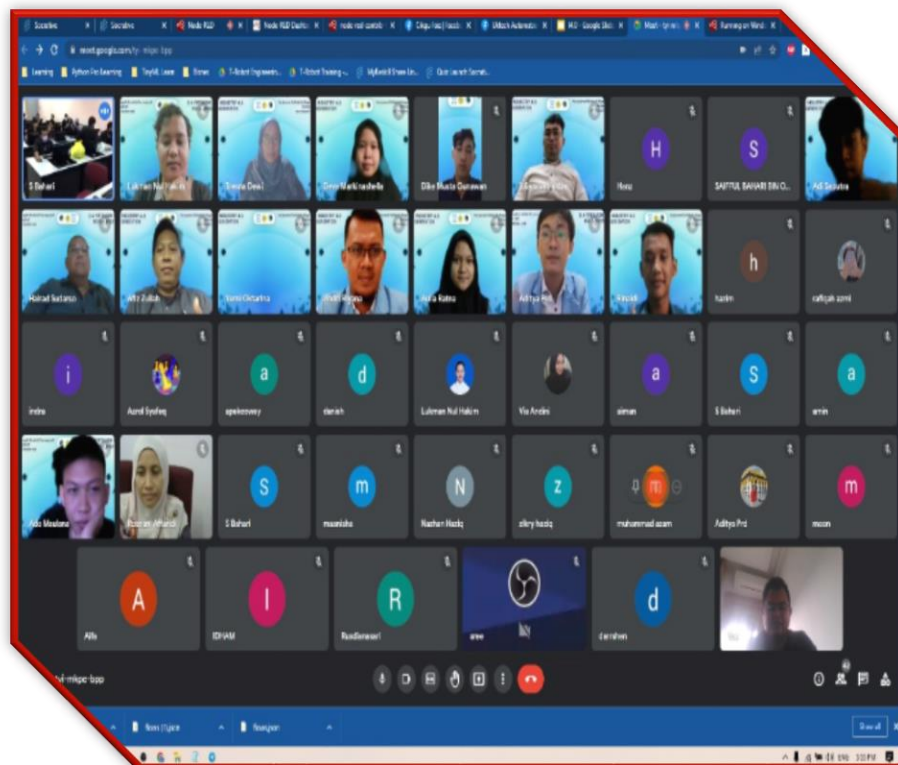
meet.google.com/tyi-mkpe-bpp

Learning | Python For Learning | TinyML Learn | Nexus | T-Robot Engineerin... | T-Robot Training ... | MyWorld Share Lin... | Quiz Launch Somet...

S Bahari
Lukman Nul Hakim
Desma Dewi
Dewi Marlinasharlla
Dike Maula Darmawan
H
Hana
S
SAIFFUL BAHARI BIN O...
Adi Saputra

Hairad Sudarso
Affy Zulfah
Sari Oktarina
Wahyu
Aulia Ratna
Aditya
Rizaldi
h
hazim
rafiqah azmi

i
indra
Azrul Syafiq
a
apekesway
d
danish
Lukman Nul Hakim
Via Andini
a
aiman
S
S Bahari
a
amin

Ado Maulana
Rusnan Affandi
S
S Bahari
m
muanisha
N
Nazhan Hadiq
z
zikry hadiq
muhammad azam
Aditya Prd
m
moon

A
Alfa
I
IDHAM
R
Rusdianasari
d
damshen

tyi-mkpe-bpp

Show all